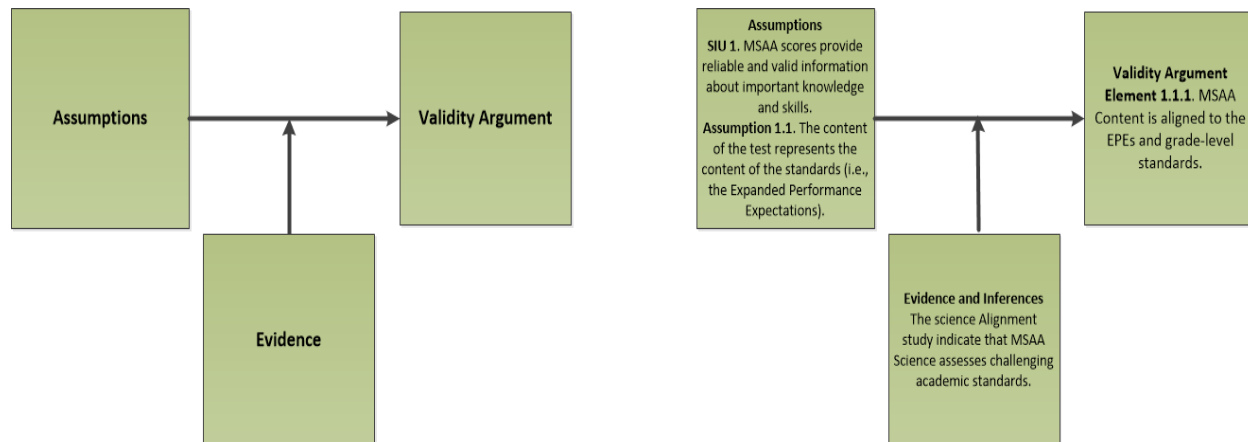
Assumptions

Validity Argument

Evidence

Assumptions
**SIU 1**. MSAA scores provide reliable and valid information about important knowledge and skills.
**Assumption 1.1**. The content of the test represents the content of the standards (i.e., the Expanded Performance Expectations).

Validity Argument Element 1.1.1. MSAA Content is aligned to the EPEs and grade-level standards.

Evidence and Inferences
The science Alignment study indicate that MSAA Science assesses challenging academic standards.